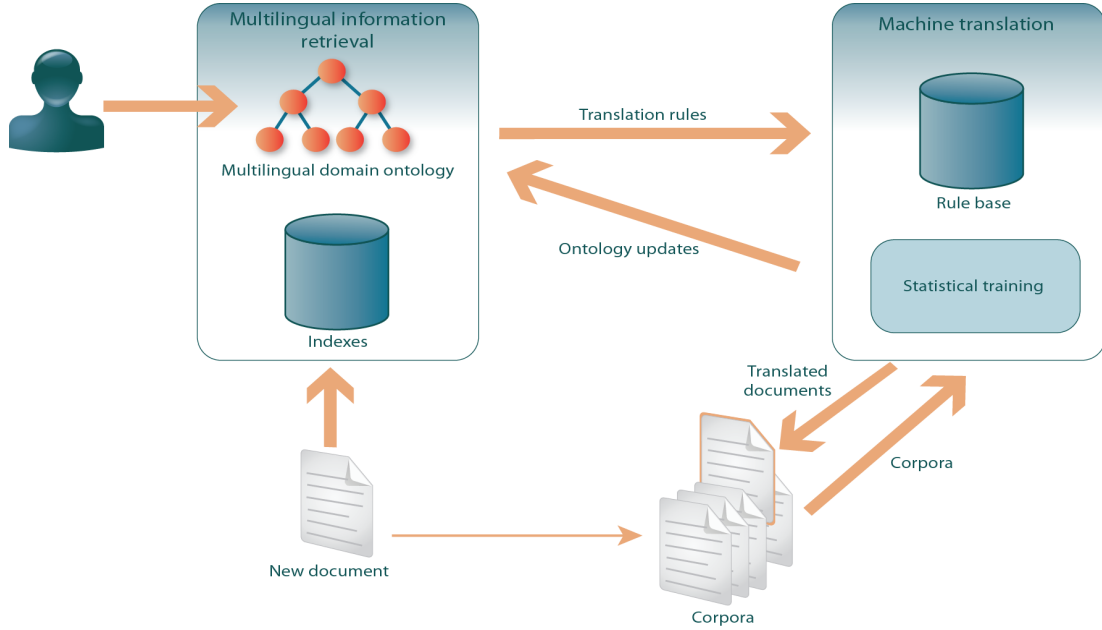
Multilingual information retrieval

Multilingual domain ontology

Indexes

Translation rules

Ontology updates

Machine translation

Rule base

Statistical training

Translated documents

Corpora

New document

Corpora